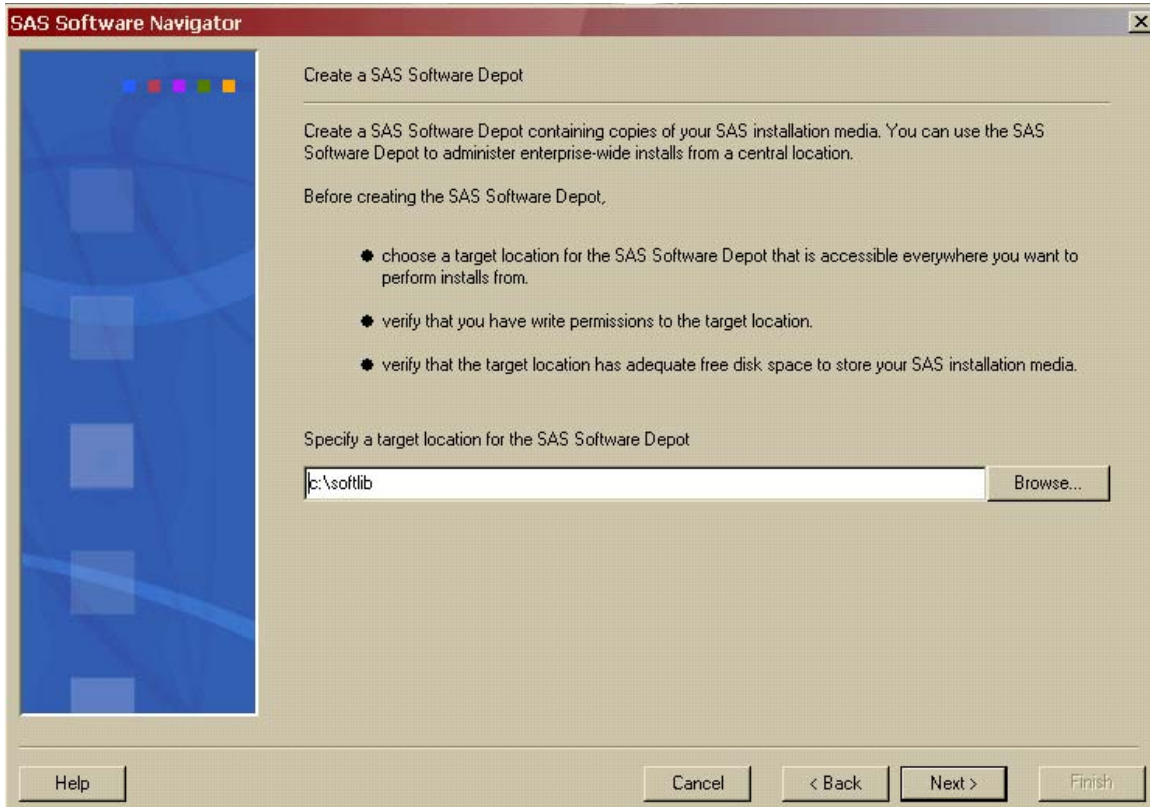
SAS Software Navigator

Create a SAS Software Depot

Create a SAS Software Depot containing copies of your SAS installation media. You can use the SAS Software Depot to administer enterprise-wide installs from a central location.

Before creating the SAS Software Depot,

- choose a target location for the SAS Software Depot that is accessible everywhere you want to perform installs from.
- verify that you have write permissions to the target location.
- verify that the target location has adequate free disk space to store your SAS installation media.

Specify a target location for the SAS Software Depot

c:\softlib

Browse...

Help

Cancel

< Back

Next >

Finish